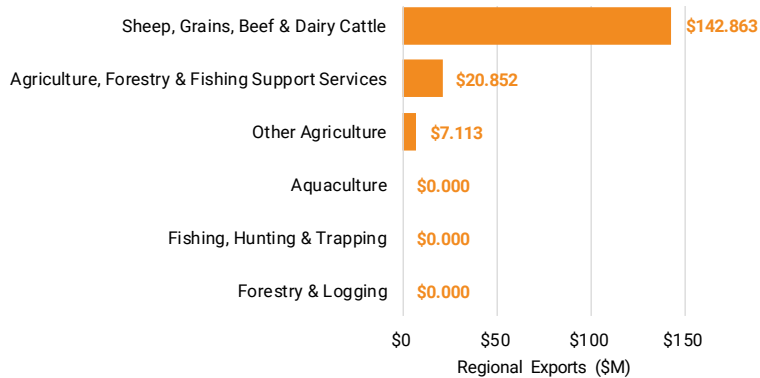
Sheep, Grains, Beef & Dairy Cattle $142.863
Agriculture, Forestry & Fishing Support Services $20.852
Other Agriculture $7.113
Aquaculture $0.000
Fishing, Hunting & Trapping $0.000
Forestry & Logging $0.000

$0 $50 $100 $150
Regional Exports ($M)